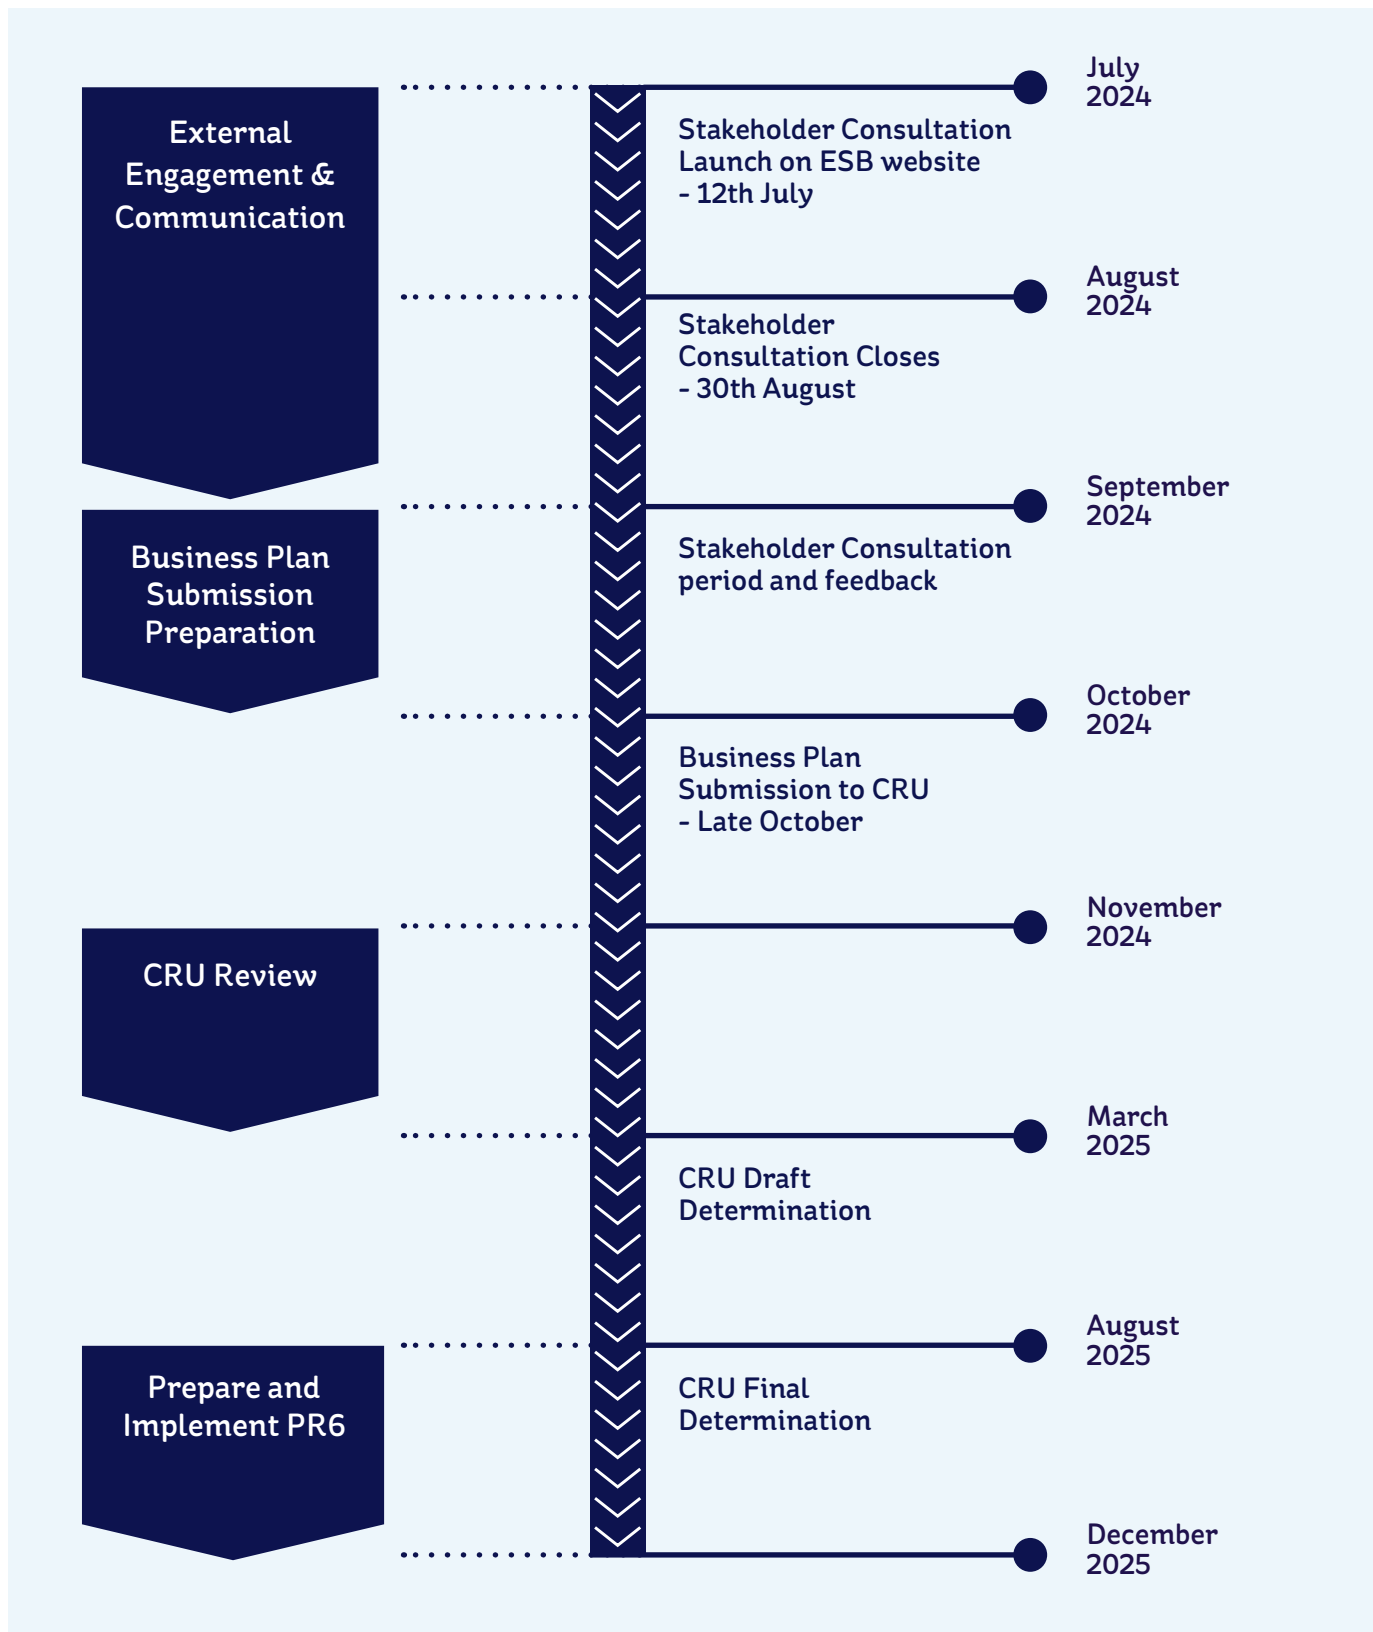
External Engagement & Communication

July 2024

Stakeholder Consultation Launch on ESB website - 12th July

August 2024

Stakeholder Consultation Closes - 30th August

Business Plan Submission Preparation

September 2024

Stakeholder Consultation period and feedback

October 2024

Business Plan Submission to CRU - Late October

CRU Review

November 2024

March 2025

CRU Draft Determination

Prepare and Implement PR6

August 2025

CRU Final Determination

December 2025